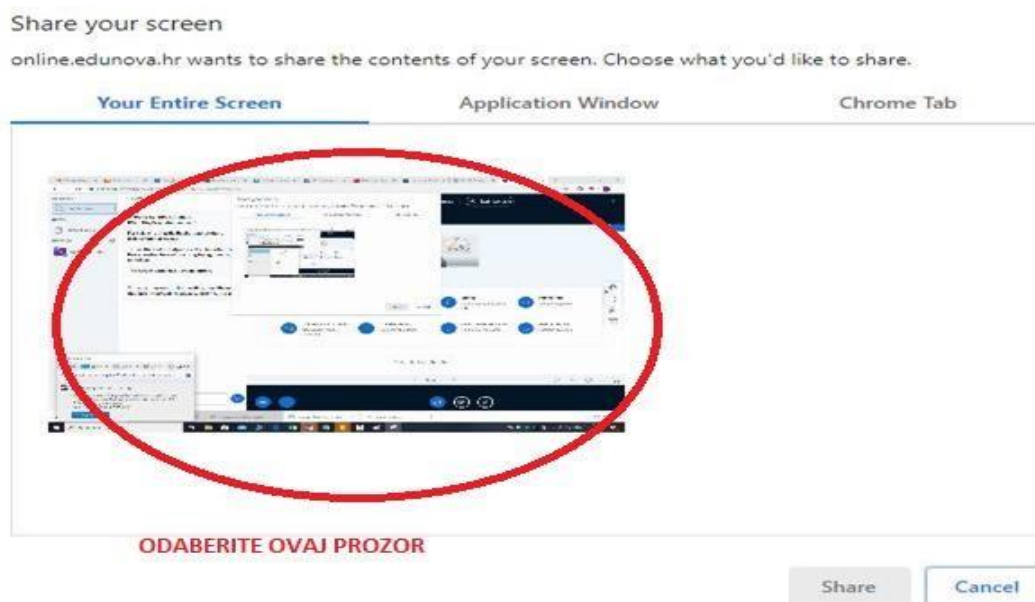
Share your screen

online.edunova.hr wants to share the contents of your screen. Choose what you'd like to share.

Your Entire Screen | Application Window | Chrome Tab

ODABERITE OVAJ PROZOR

Share | Cancel